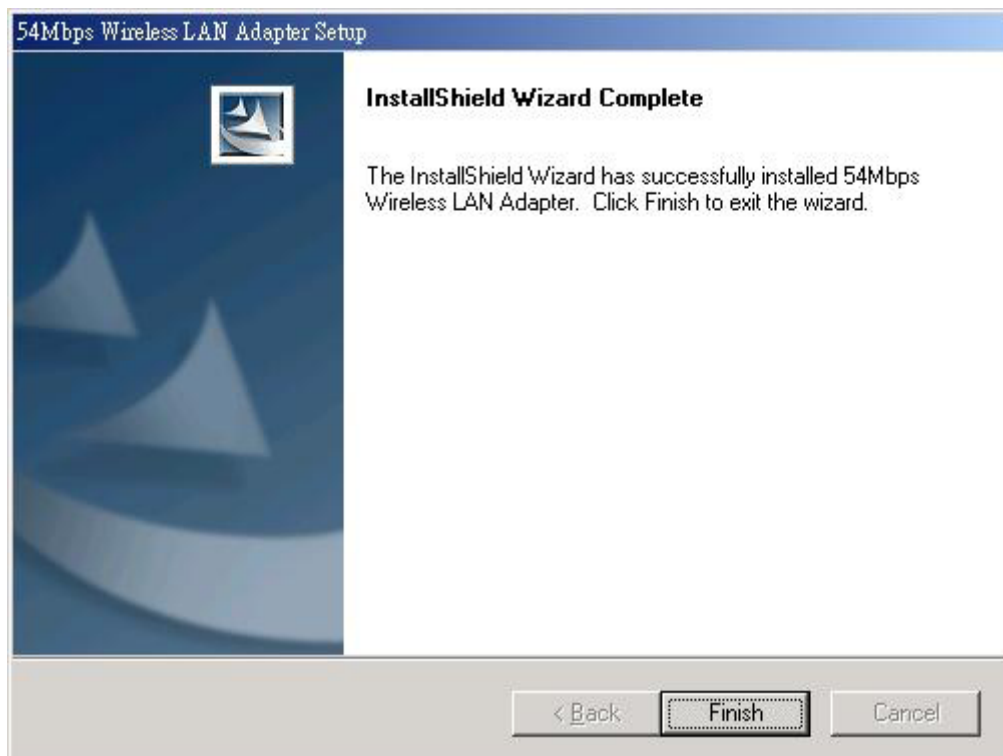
54Mbps Wireless LAN Adapter Setup

InstallShield Wizard Complete

The InstallShield Wizard has successfully installed 54Mbps Wireless LAN Adapter. Click Finish to exit the wizard.

< Back

Finish

Cancel